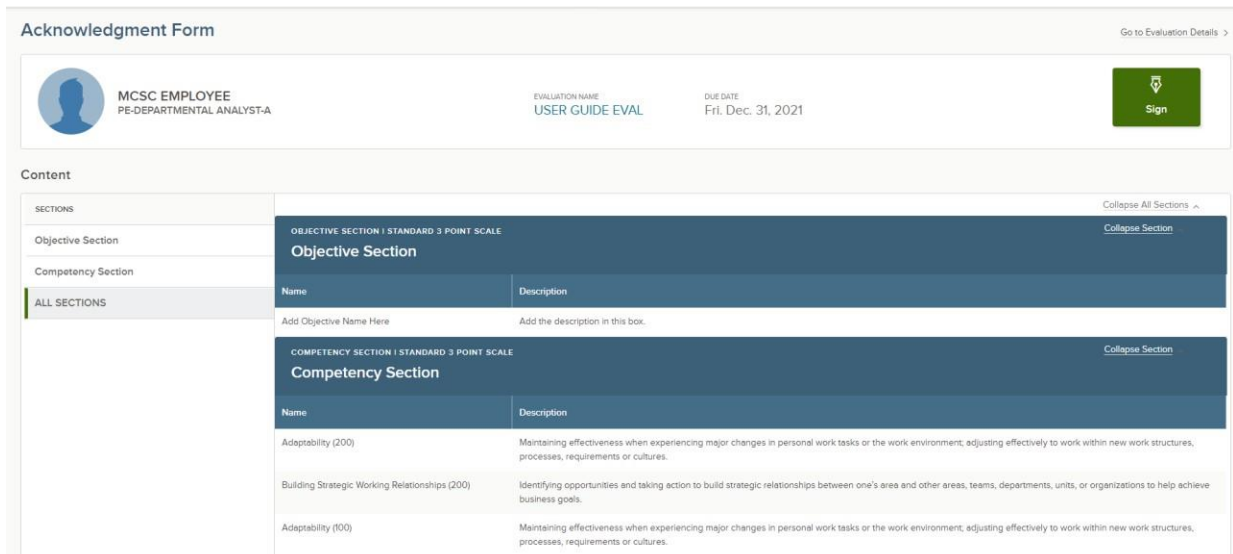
Acknowledgment Form

Go to Evaluation Details >

MCSC EMPLOYEE
PE-DEPARTMENTAL ANALYST-A

EVALUATION NAME
USER GUIDE EVAL

DUE DATE
Fri. Dec. 31, 2021

Sign

Content

SECTIONS

Objective Section

Competency Section

ALL SECTIONS

Collapse All Sections ^

OBJECTIVE SECTION | STANDARD 3 POINT SCALE
Objective Section

Collapse Section

| Name | Description |
|---|---|
| Add Objective Name Here | Add the description in this box. |

COMPETENCY SECTION | STANDARD 3 POINT SCALE
Competency Section

Collapse Section

| Name | Description |
|---|---|
| Adaptability (200) | Maintaining effectiveness when experiencing major changes in personal work tasks or the work environment; adjusting effectively to work within new work structures, processes, requirements or cultures. |
| Building Strategic Working Relationships (200) | Identifying opportunities and taking action to build strategic relationships between one's area and other areas, teams, departments, units, or organizations to help achieve business goals. |
| Adaptability (100) | Maintaining effectiveness when experiencing major changes in personal work tasks or the work environment; adjusting effectively to work within new work structures, processes, requirements or cultures. |